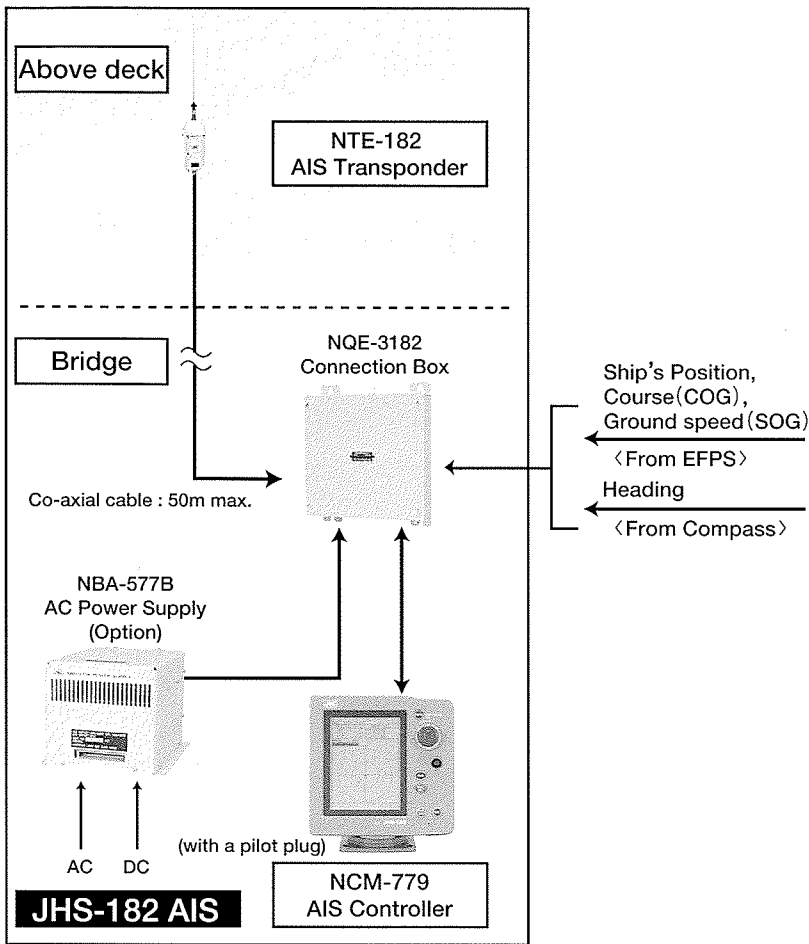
Above deck

NTE-182
AIS Transponder

Bridge

NQE-3182
Connection Box

Ship's Position,
Course(COG),
Ground speed(SOG)
〈From EFPS〉
Heading
〈From Compass〉

Co-axial cable : 50m max.

NBA-577B
AC Power Supply
(Option)

AC DC

(with a pilot plug)

NCM-779
AIS Controller

JHS-182 AIS